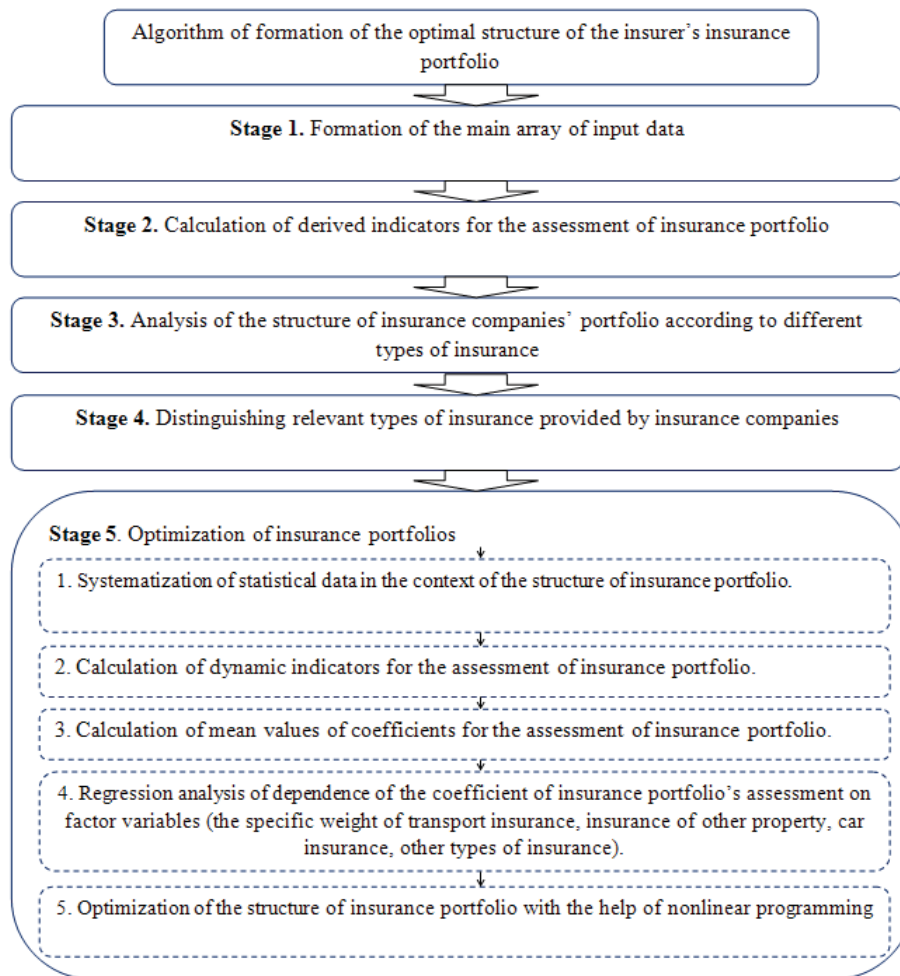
Algorithm of formation of the optimal structure of the insurer's insurance portfolio

**Stage 1.** Formation of the main array of input data

**Stage 2.** Calculation of derived indicators for the assessment of insurance portfolio

**Stage 3.** Analysis of the structure of insurance companies' portfolio according to different types of insurance

**Stage 4.** Distinguishing relevant types of insurance provided by insurance companies

**Stage 5**. Optimization of insurance portfolios

1. Systematization of statistical data in the context of the structure of insurance portfolio.

2. Calculation of dynamic indicators for the assessment of insurance portfolio.

3. Calculation of mean values of coefficients for the assessment of insurance portfolio.

4. Regression analysis of dependence of the coefficient of insurance portfolio's assessment on factor variables (the specific weight of transport insurance, insurance of other property, car insurance, other types of insurance).

5. Optimization of the structure of insurance portfolio with the help of nonlinear programming